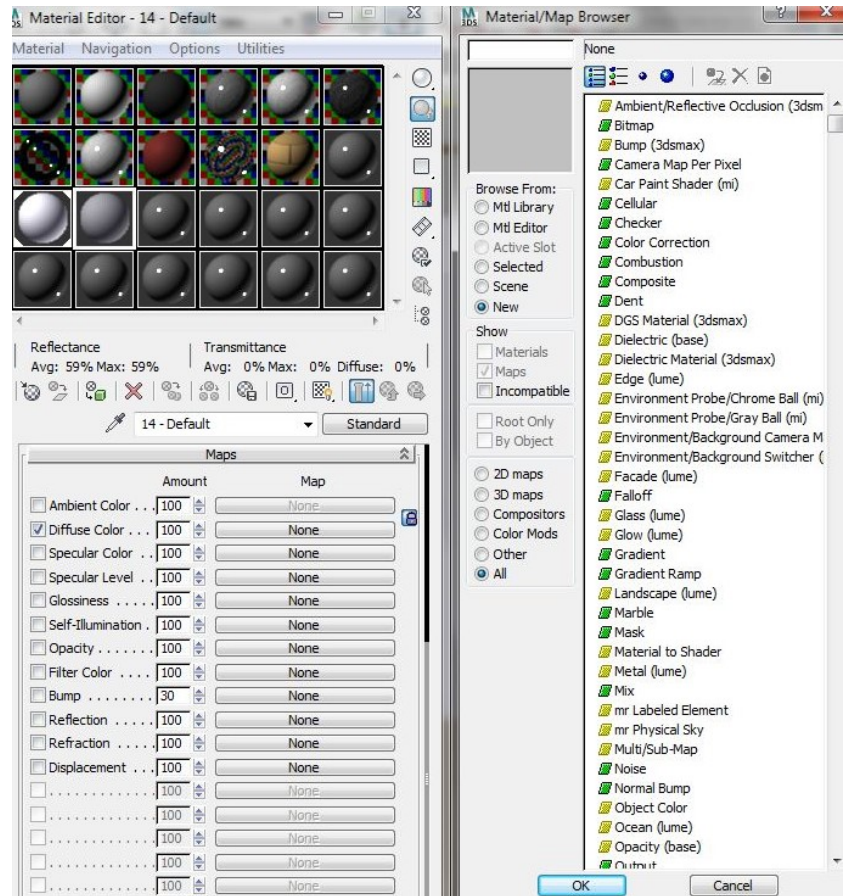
Material Editor - 14 - Default

Material Navigation Options Utilities

Reflectance
Avg: 59% Max: 59%

Transmittance
Avg: 0% Max: 0% Diffuse: 0%

14 - Default

Standard

Maps

| | Amount | Map |
|---|---|---|
| Ambient Color . . . | 100 | None |
| ☑ Diffuse Color . . . | 100 | None |
| Specular Color . . | 100 | None |
| Specular Level . . | 100 | None |
| Glossiness . . . . . | 100 | None |
| Self-Illumination . | 100 | None |
| Opacity . . . . . . . | 100 | None |
| Filter Color . . . . | 100 | None |
| Bump . . . . . . . . | 30 | None |
| Reflection . . . . . | 100 | None |
| Refraction . . . . . | 100 | None |
| Displacement . . . | 100 | None |
| . . . . . . . . . . . . | 100 | None |
| . . . . . . . . . . . . | 100 | None |
| . . . . . . . . . . . . | 100 | None |
| . . . . . . . . . . . . | 100 | None |
| . . . . . . . . . . . . | 100 | None |

Material/Map Browser

None

Browse From:
Mtl Library
Mtl Editor
Active Slot
Selected
Scene
New

Show
Materials
Maps
Incompatible

Root Only
By Object

2D maps
3D maps
Compositors
Color Mods
Other
All

Ambient/Reflective Occlusion (3dsm
Bitmap
Bump (3dsmax)
Camera Map Per Pixel
Car Paint Shader (mi)
Cellular
Checker
Color Correction
Combustion
Composite
Dent
DGS Material (3dsmax)
Dielectric (base)
Dielectric Material (3dsmax)
Edge (lume)
Environment Probe/Chrome Ball (mi)
Environment Probe/Gray Ball (mi)
Environment/Background Camera M
Environment/Background Switcher (
Facade (lume)
Falloff
Glass (lume)
Glow (lume)
Gradient
Gradient Ramp
Landscape (lume)
Marble
Mask
Material to Shader
Metal (lume)
Mix
mr Labeled Element
mr Physical Sky
Multi/Sub-Map
Noise
Normal Bump
Object Color
Ocean (lume)
Opacity (base)
Output

OK
Cancel